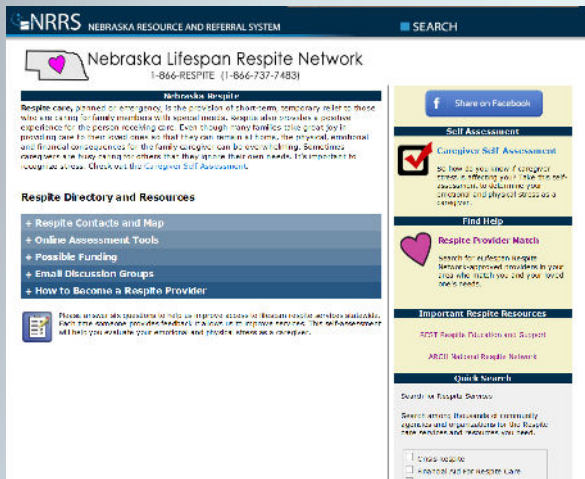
NRRS NEBRASKA RESOURCE AND REFERRAL SYSTEM

SEARCH

Nebraska Lifespan Respite Network
1-866-RESPITE (1-866-737-7483)

Nebraska Respite

Respite care, planned or emergency, is the provision of short-term, temporary relief to those who are caring for family members with special needs. Respite also provides a positive experience for the person receiving care. Even though many families take great joy in providing care to their loved ones so that they can remain at home, the physical, emotional and financial consequences for the family caregiver can be overwhelming. Sometimes caregivers are busy caring for others that they ignore their own needs. It's important to recognize stress. Check out the Caregiver Self Assessment.

Respite Directory and Resources

+ Respite Contacts and Map
+ Online Assessment Tools
+ Possible Funding
+ Email Discussion Groups
+ How to Become a Respite Provider

Please answer six questions to help us improve access to lifespan respite services statewide. Each time someone provides feedback it allows us to improve services. This self-assessment will help you evaluate your emotional and physical stress as a caregiver.

Share on Facebook

Self Assessment

Caregiver Self Assessment

So how do you know if caregiver stress is affecting you? Take this self-assessment to determine your emotional and physical stress as a caregiver.

Find Help

Respite Provider Match

Search for Lifespan Respite Network-approved providers in your area who match you and your loved one's needs.

Important Respite Resources

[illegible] Respite Education and Support

ARCH National Respite Network

Quick Search

Search for Respite Services

Search among thousands of community agencies and organizations for the Respite care services and resources you need.

Crisis Respite
Financial Aid for Respite Care